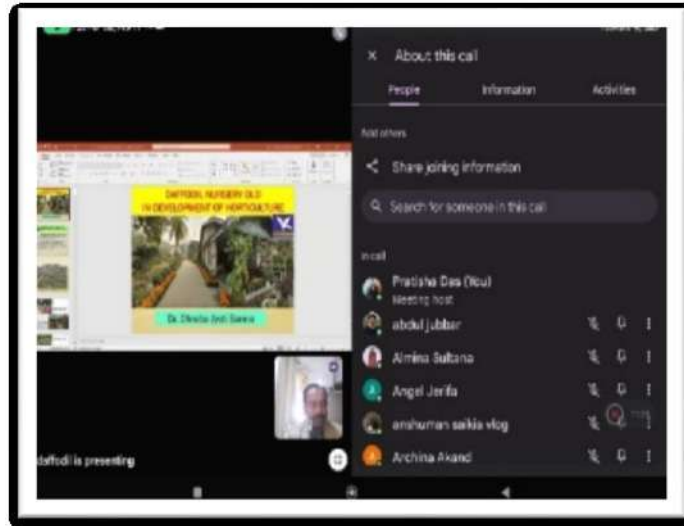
× About this call

People

Information

Activities

Add others

Share joining information

Search for someone in this call

In call

Pratisha Das (You)
Meeting host

abdul jubbar

Almina Sultana

Angel Jerifa

anshuman saikia vlog

Archina Akand

DAFFODIL NURSERY OLD
IN DEVELOPMENT OF HORTICULTURE

Dr. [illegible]

daffodil is presenting